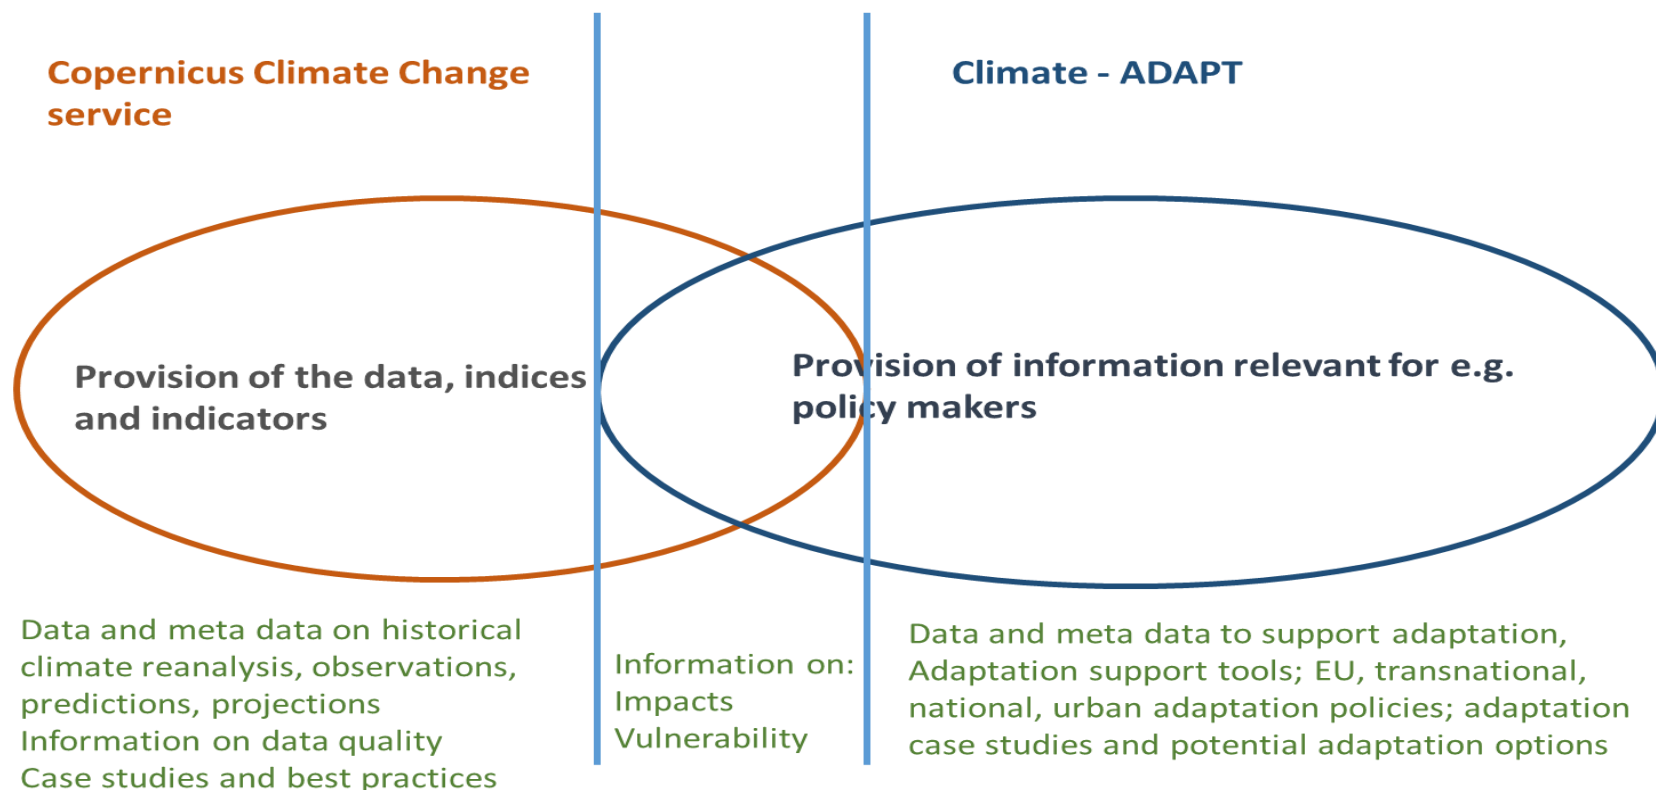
Copernicus Climate Change service

Climate - ADAPT

Provision of the data, indices and indicators

Provision of information relevant for e.g. policy makers

Data and meta data on historical climate reanalysis, observations, predictions, projections
Information on data quality
Case studies and best practices

Information on:
Impacts
Vulnerability

Data and meta data to support adaptation, Adaptation support tools; EU, transnational, national, urban adaptation policies; adaptation case studies and potential adaptation options